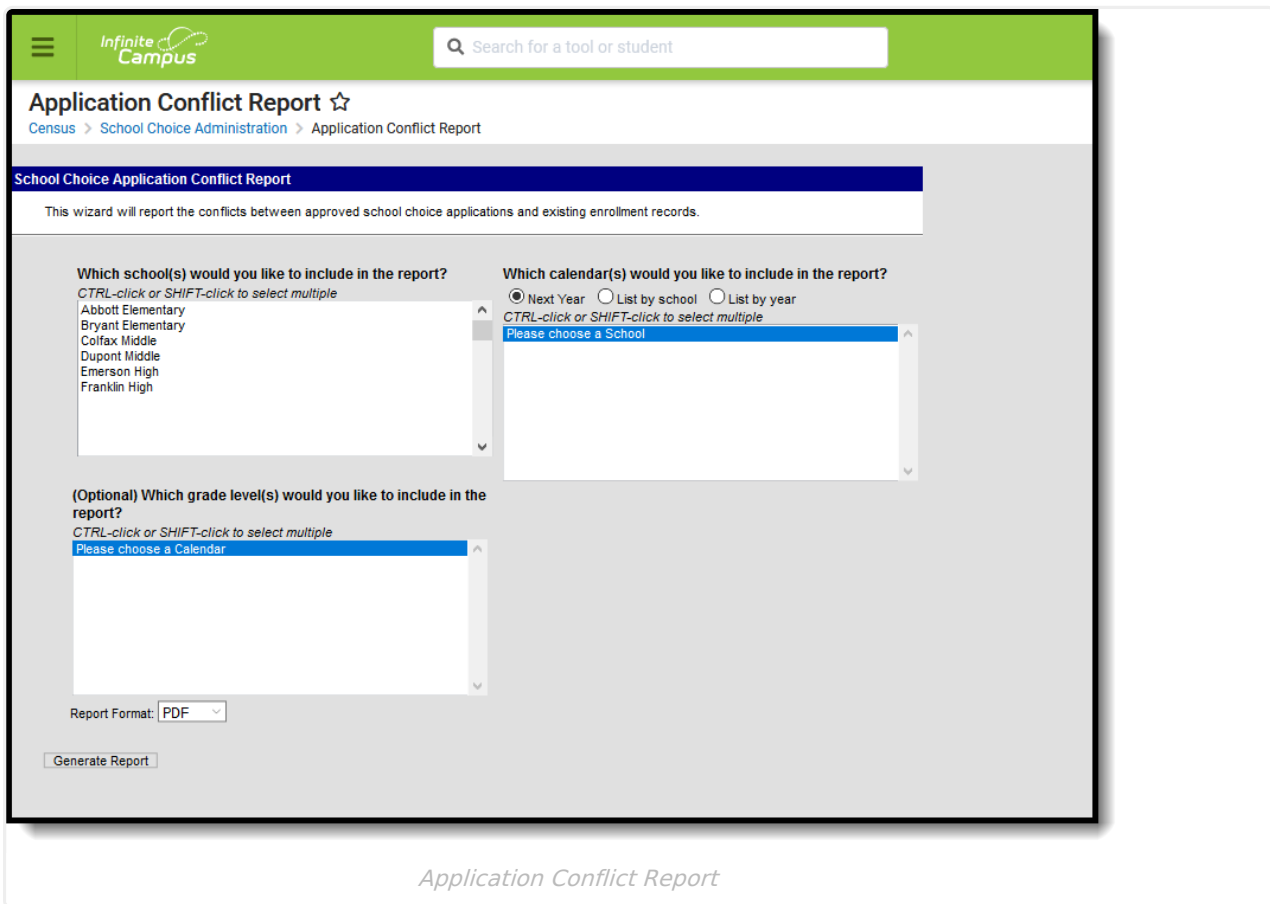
Infinite Campus

Search for a tool or student

Application Conflict Report ☆

Census > School Choice Administration > Application Conflict Report

School Choice Application Conflict Report

This wizard will report the conflicts between approved school choice applications and existing enrollment records.

Which school(s) would you like to include in the report?

CTRL-click or SHIFT-click to select multiple

Abbott Elementary
Bryant Elementary
Colfax Middle
Dupont Middle
Emerson High
Franklin High

Which calendar(s) would you like to include in the report?

Next Year List by school List by year

CTRL-click or SHIFT-click to select multiple

Please choose a School

(Optional) Which grade level(s) would you like to include in the report?

CTRL-click or SHIFT-click to select multiple

Please choose a Calendar

Report Format: PDF

Generate Report

Application Conflict Report